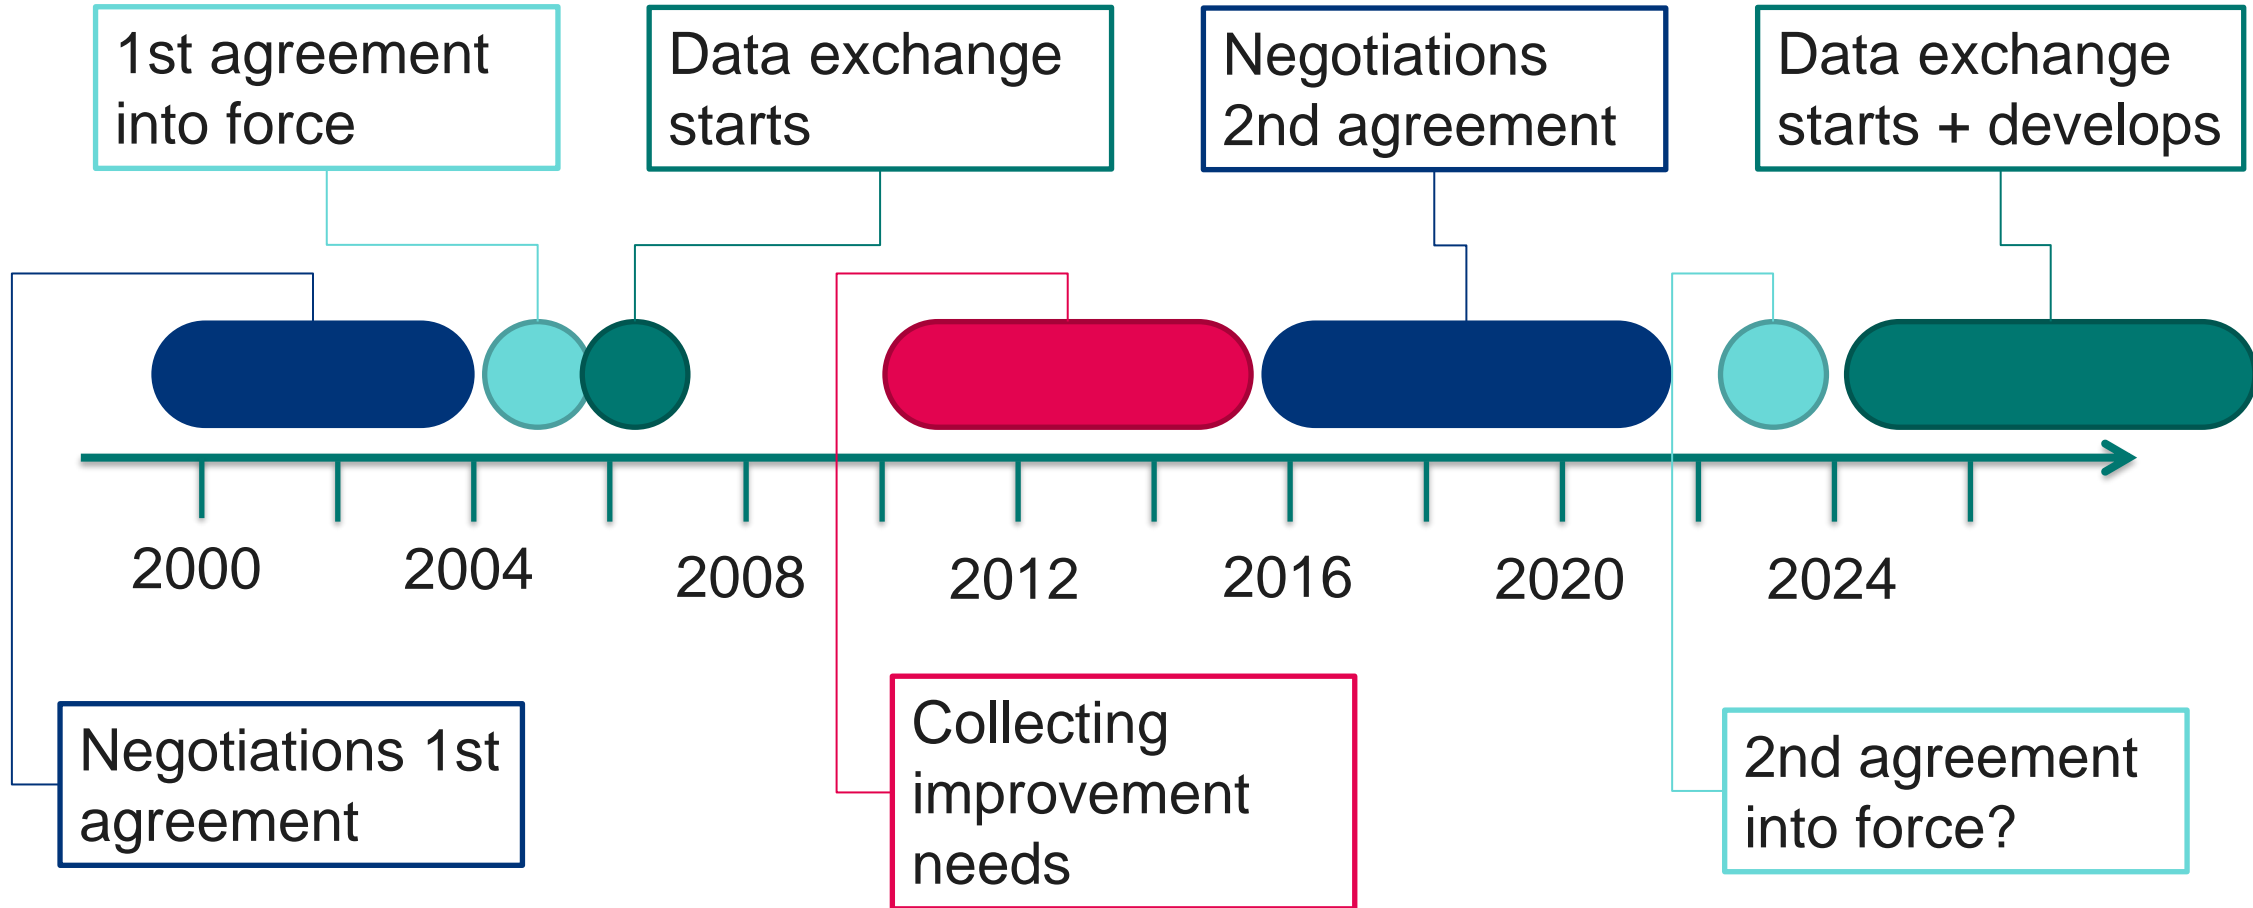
1st agreement into force

Data exchange starts

Negotiations 2nd agreement

Data exchange starts + develops

2000 2004 2008 2012 2016 2020 2024

Negotiations 1st agreement

Collecting improvement needs

2nd agreement into force?